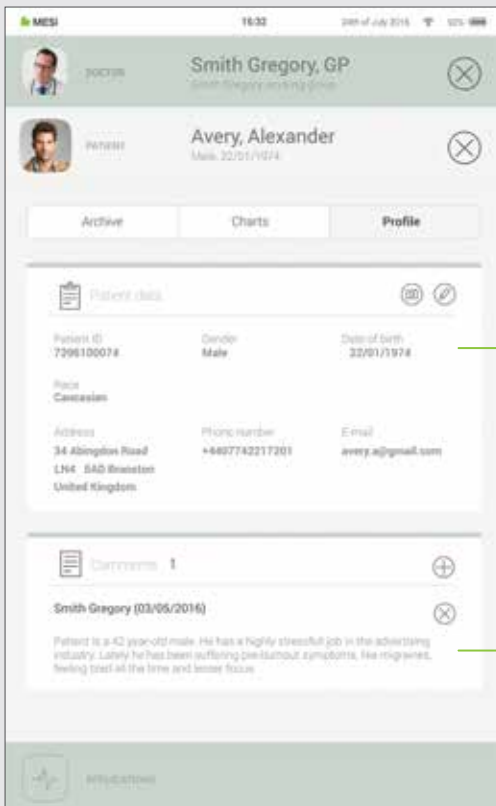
MESI 15:32 24th of July 2016 92%

DOCTOR Smith Gregory, GP
Smith Gregory working group

PATIENT Avery, Alexander
Male 22/01/1974

Archive | Charts | Profile

Patient data

Patient ID
7296100074

Gender
Male

Date of birth
22/01/1974

Race
Caucasian

Address
34 Abingdon Road
LN4 5AD Braeston
United Kingdom

Phone number
+4407742217201

E-mail
avery.a@gmail.com

Comments 1

Smith Gregory (03/05/2016)

Patient is a 42 year-old male. He has a highly stressful job in the advertising industry. Lately he has been suffering pre-burnout symptoms, like migraines, feeling tired all the time and lesser focus.

APPLICATIONS